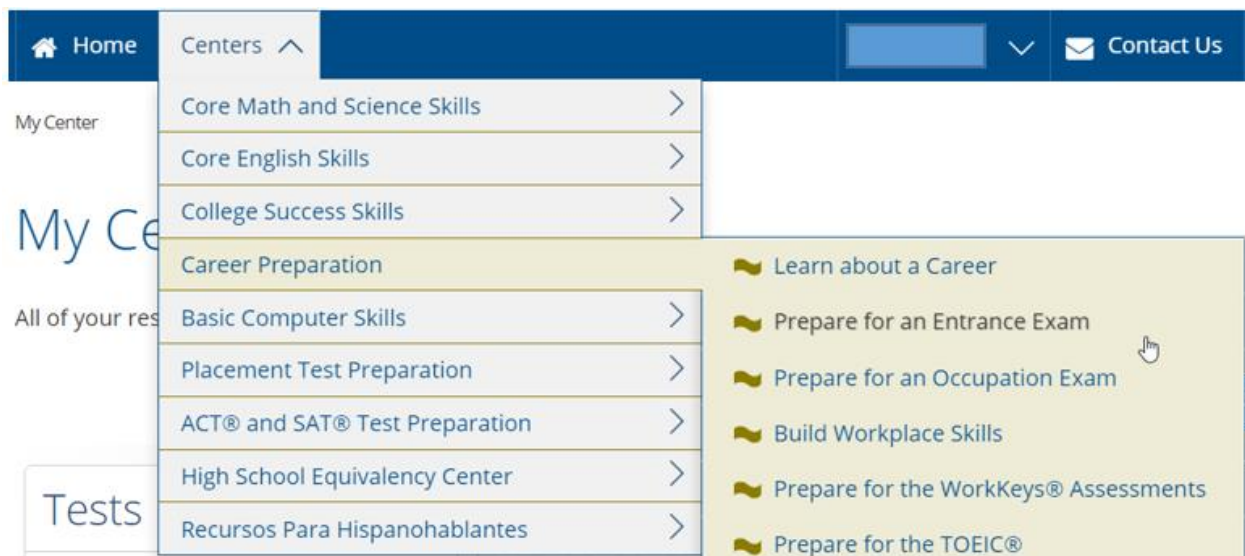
Home Centers Contact Us

My Center

My Ce

All of your res

Tests

Core Math and Science Skills
Core English Skills
College Success Skills
Career Preparation
Basic Computer Skills
Placement Test Preparation
ACT® and SAT® Test Preparation
High School Equivalency Center
Recursos Para Hispanohablantes

Learn about a Career
Prepare for an Entrance Exam
Prepare for an Occupation Exam
Build Workplace Skills
Prepare for the WorkKeys® Assessments
Prepare for the TOEIC®